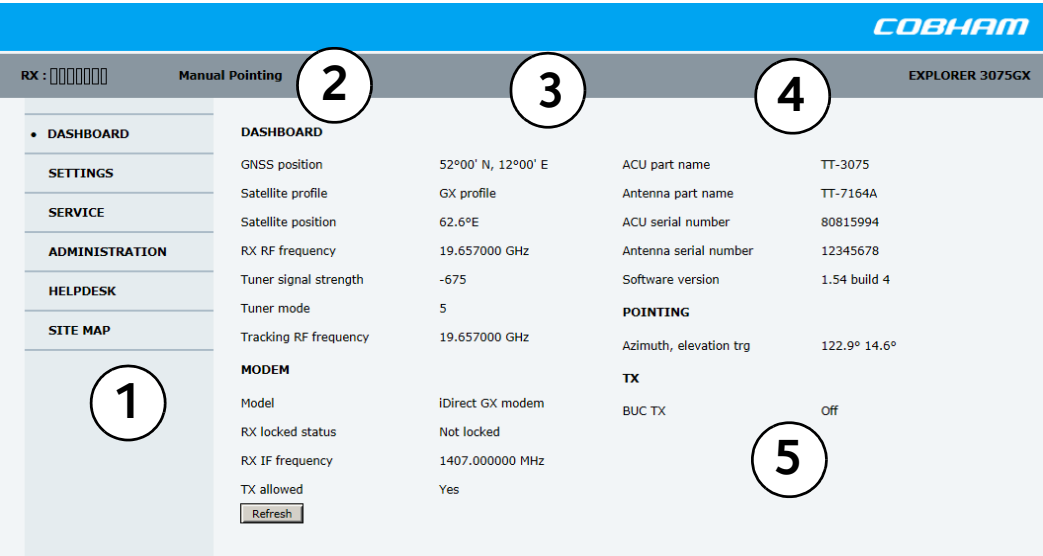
COBHAM

RX : ▯▯▯▯▯▯▯▯ Manual Pointing EXPLORER 3075GX

2 3 4

• DASHBOARD
SETTINGS
SERVICE
ADMINISTRATION
HELPDESK
SITE MAP

1

DASHBOARD

| GNSS position | 52°00' N, 12°00' E |
|---|---|
| Satellite profile | GX profile |
| Satellite position | 62.6°E |
| RX RF frequency | 19.657000 GHz |
| Tuner signal strength | -675 |
| Tuner mode | 5 |
| Tracking RF frequency | 19.657000 GHz |

MODEM

| Model | iDirect GX modem |
|---|---|
| RX locked status | Not locked |
| RX IF frequency | 1407.000000 MHz |
| TX allowed | Yes |

Refresh

| ACU part name | TT-3075 |
|---|---|
| Antenna part name | TT-7164A |
| ACU serial number | 80815994 |
| Antenna serial number | 12345678 |
| Software version | 1.54 build 4 |

POINTING

| Azimuth, elevation trg | 122.9° 14.6° |
|---|---|

TX

| BUC TX | Off |
|---|---|

5